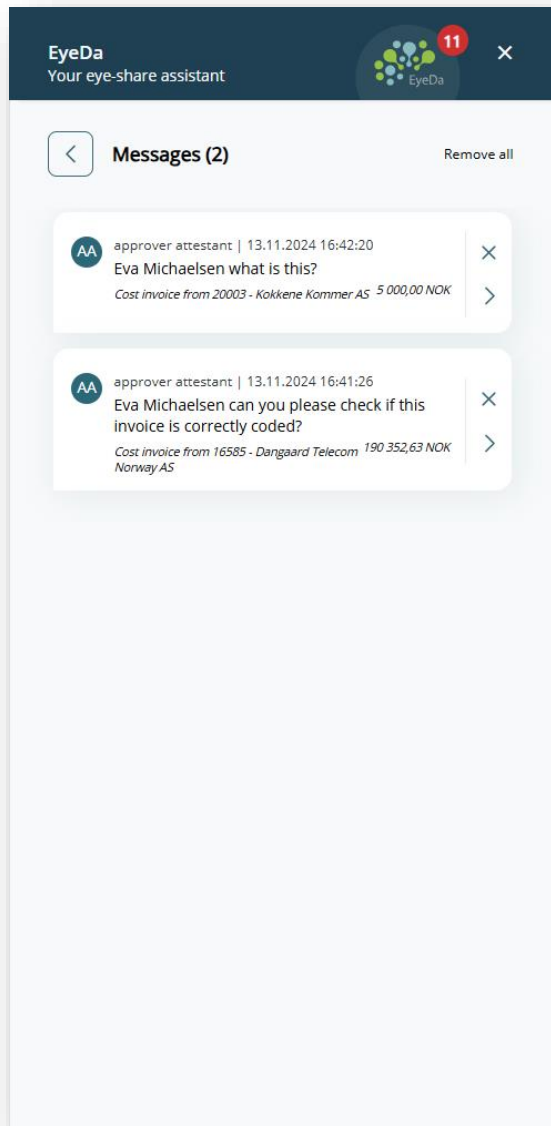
EyeDa
Your eye-share assistant

11
EyeDa

Messages (2)

Remove all

AA
approver attestant | 13.11.2024 16:42:20
Eva Michaelsen what is this?
Cost invoice from 20003 - Kokkene Kommer AS 5 000,00 NOK

AA
approver attestant | 13.11.2024 16:41:26
Eva Michaelsen can you please check if this invoice is correctly coded?
Cost invoice from 16585 - Dangaard Telecom Norway AS 190 352,63 NOK